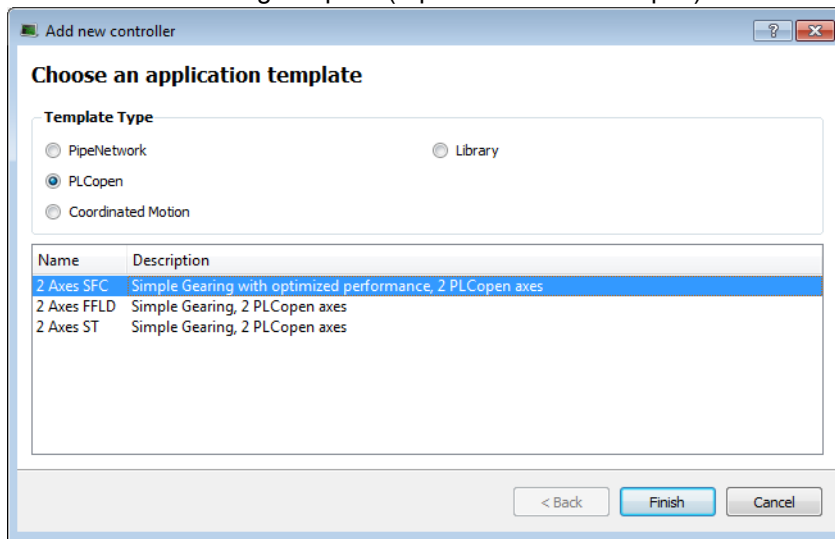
Add new controller

?

Choose an application template

Template Type

PipeNetwork

Library

PLCopen

Coordinated Motion

| Name | Description |
|---|---|
| 2 Axes SFC | Simple Gearing with optimized performance, 2 PLCopen axes |
| 2 Axes FFLD | Simple Gearing, 2 PLCopen axes |
| 2 Axes ST | Simple Gearing, 2 PLCopen axes |

< Back

Finish

Cancel